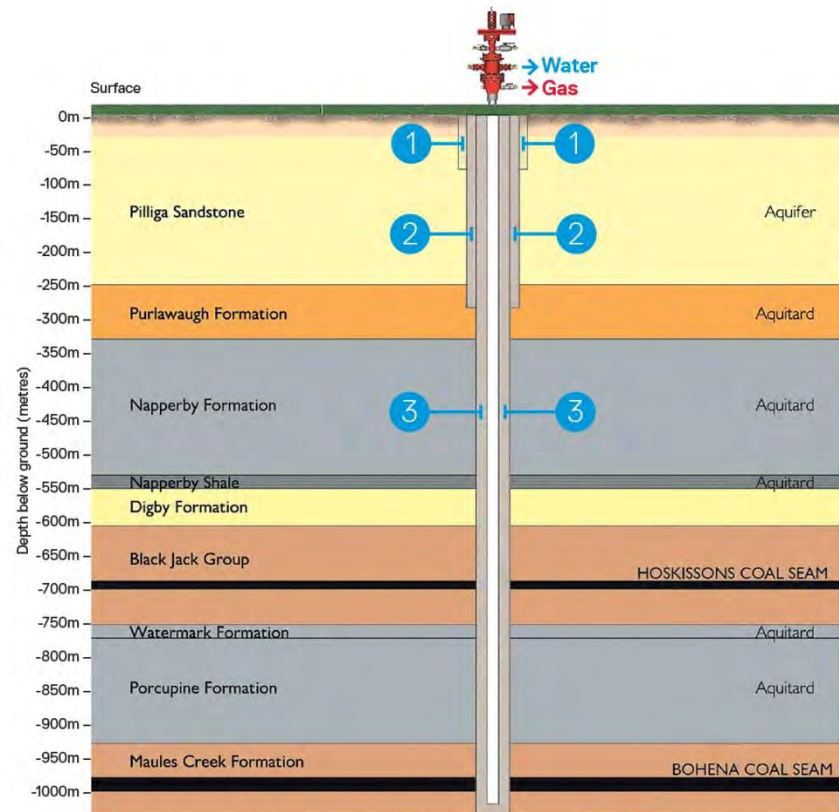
Water
Gas
Surface

0m
-50m
-100m
-150m
-200m
-250m
-300m
-350m
-400m
-450m
-500m
-550m
-600m
-650m
-700m
-750m
-800m
-850m
-900m
-950m
-1000m

Depth below ground (metres)

1 1
2 2
3 3

Pilliga Sandstone — Aquifer
Purlawaugh Formation — Aquitard
Napperby Formation — Aquitard
Napperby Shale — Aquitard
Digby Formation
Black Jack Group
HOSKISSONS COAL SEAM
Watermark Formation — Aquitard
Porcupine Formation — Aquitard
Maules Creek Formation
BOHENA COAL SEAM